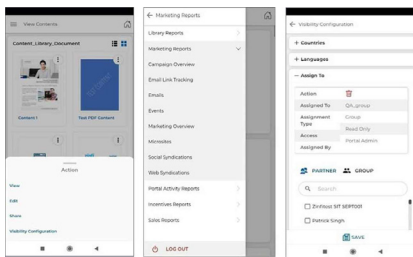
View Contents

Content_Library_Document

Content 1

Test PDF Content

Action

View

Edit

Share

Visibility Configuration

Marketing Reports

Library Reports

Marketing Reports

Campaign Overview

Email Link Tracking

Emails

Events

Marketing Overview

Microsites

Social Syndications

Web Syndications

Portal Activity Reports

Incentives Reports

Sales Reports

LOG OUT

Visibility Configuration

+ Countries

+ Languages

— Assign To

| Action | |
|---|---|
| Assigned To | QA_group |
| Assignment Type | Group |
| Access | Read Only |
| Assigned By | Portal Admin |

PARTNER GROUP

Search

Zinitsol SIT SEPT001

Patrick Singh

SAVE